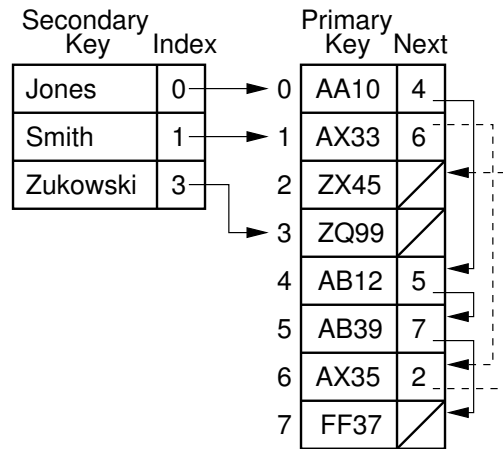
| Secondary Key | Index |
|---|---|
| Jones | 0 |
| Smith | 1 |
| Zukowski | 3 |

| | Primary Key | Next |
|---|---|---|
| 0 | AA10 | 4 |
| 1 | AX33 | 6 |
| 2 | ZX45 | |
| 3 | ZQ99 | |
| 4 | AB12 | 5 |
| 5 | AB39 | 7 |
| 6 | AX35 | 2 |
| 7 | FF37 | |